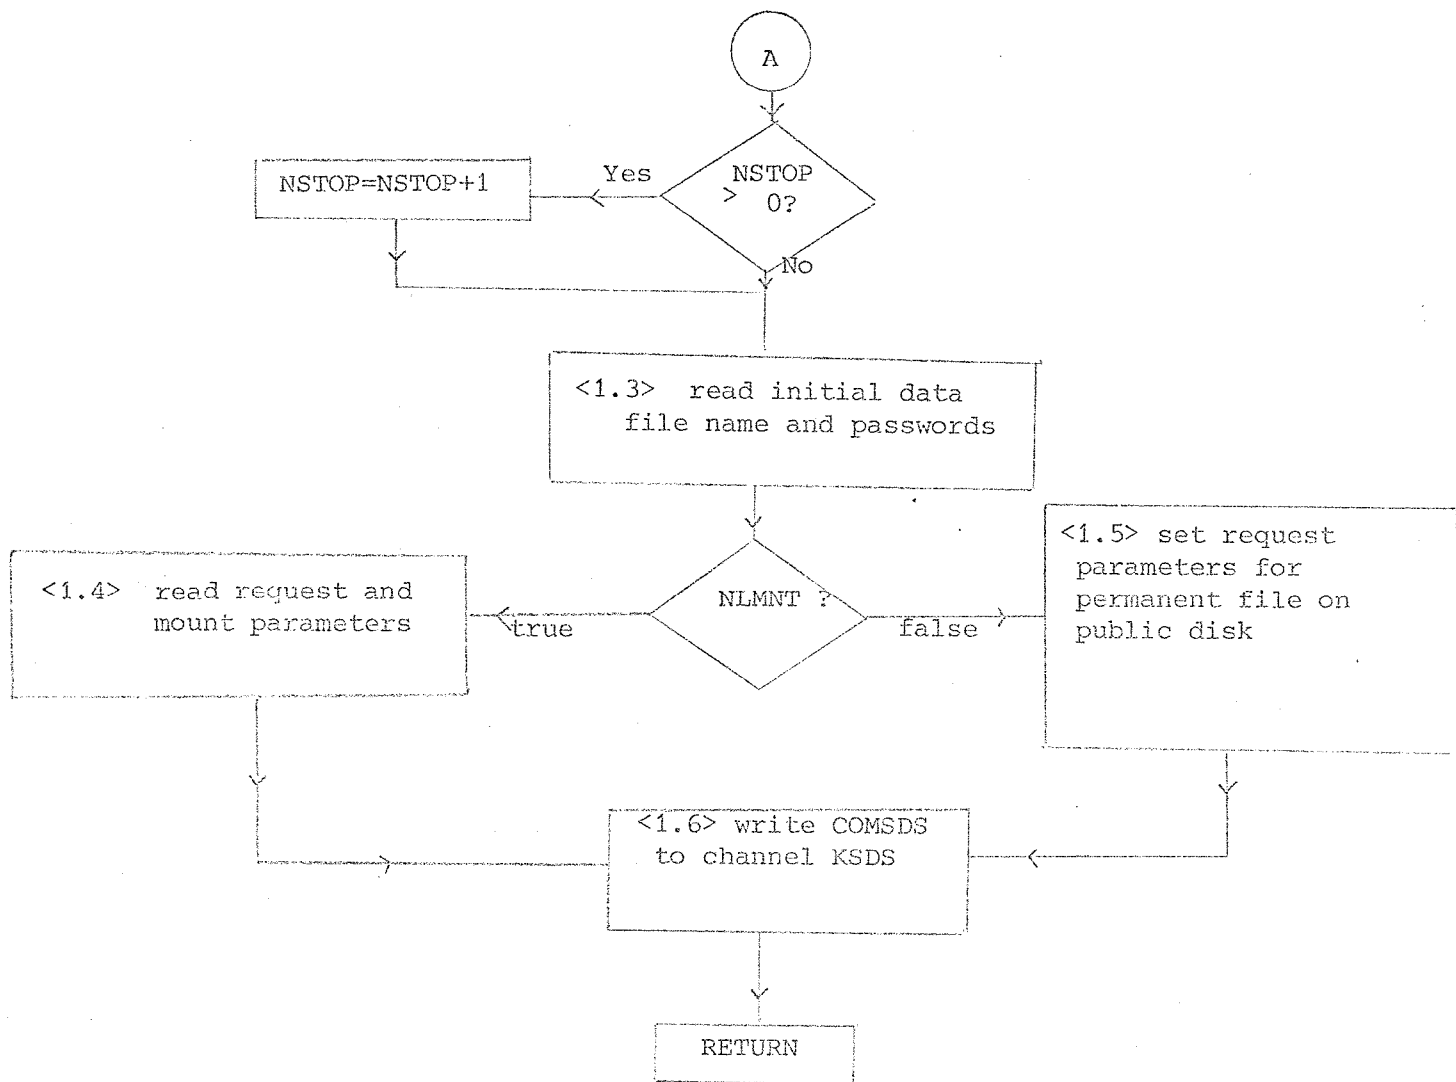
A

NSTOP=NSTOP+1

Yes

NSTOP > 0?

No

<1.3> read initial data file name and passwords

<1.4> read request and mount parameters

true

NLMNT ?

false

<1.5> set request parameters for permanent file on public disk

<1.6> write COMSDS to channel KSDS

RETURN